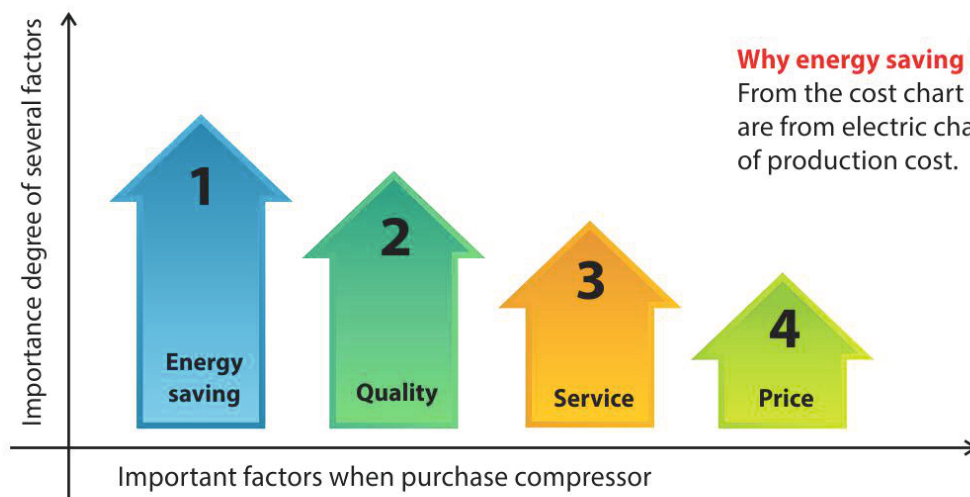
Importance degree of several factors

1
Energy saving

2
Quality

3
Service

4
Price

Important factors when purchase compressor

Why energy saving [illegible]
From the cost chart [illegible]
are from electric cha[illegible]
of production cost.